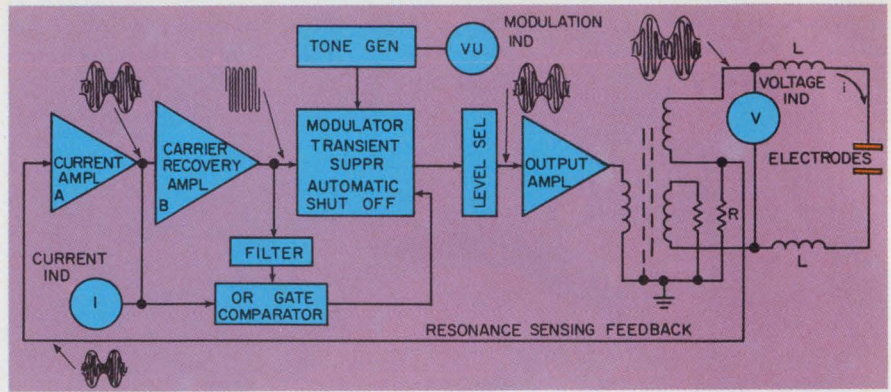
TONE GEN

VU

MODULATION IND

CURRENT AMPL A

CARRIER RECOVERY AMPL B

MODULATOR TRANSIENT SUPPR AUTOMATIC SHUT OFF

LEVEL SEL

OUTPUT AMPL

L

VOLTAGE IND

V

i

ELECTRODES

R

L

FILTER

CURRENT IND

I

OR GATE COMPARATOR

RESONANCE SENSING FEEDBACK